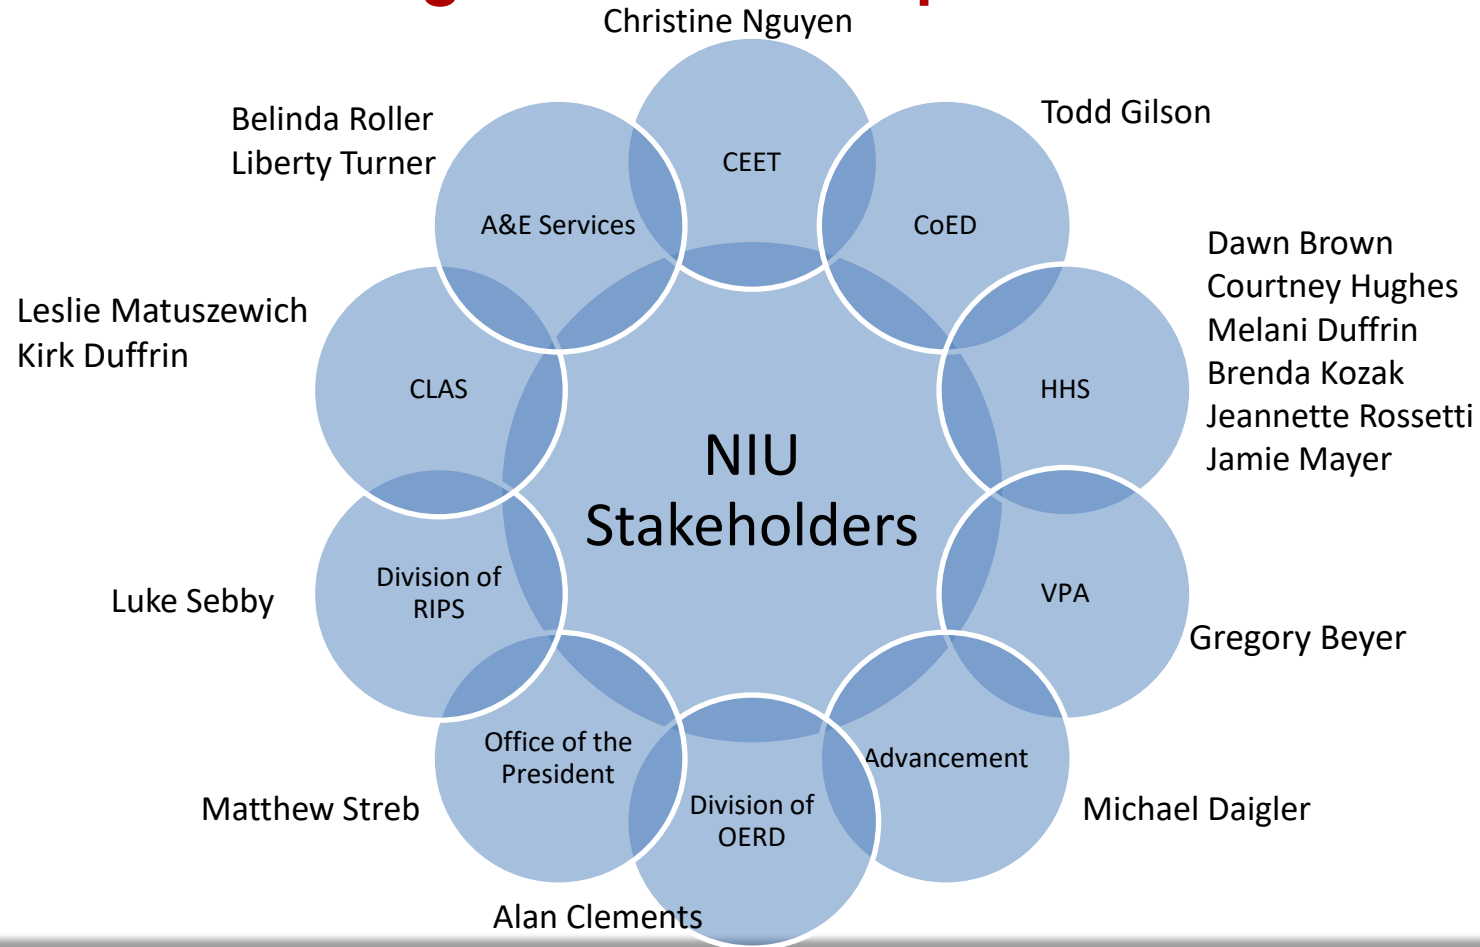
Christine Nguyen

CEET

Todd Gilson

CoED

Belinda Roller
Liberty Turner

A&E Services

Dawn Brown
Courtney Hughes
Melani Duffrin
Brenda Kozak
Jeannette Rossetti
Jamie Mayer

HHS

Leslie Matuszewich
Kirk Duffrin

CLAS

NIU Stakeholders

VPA

Gregory Beyer

Luke Sebby

Division of RIPS

Advancement

Michael Daigler

Office of the President

Matthew Streb

Division of OERD

Alan Clements